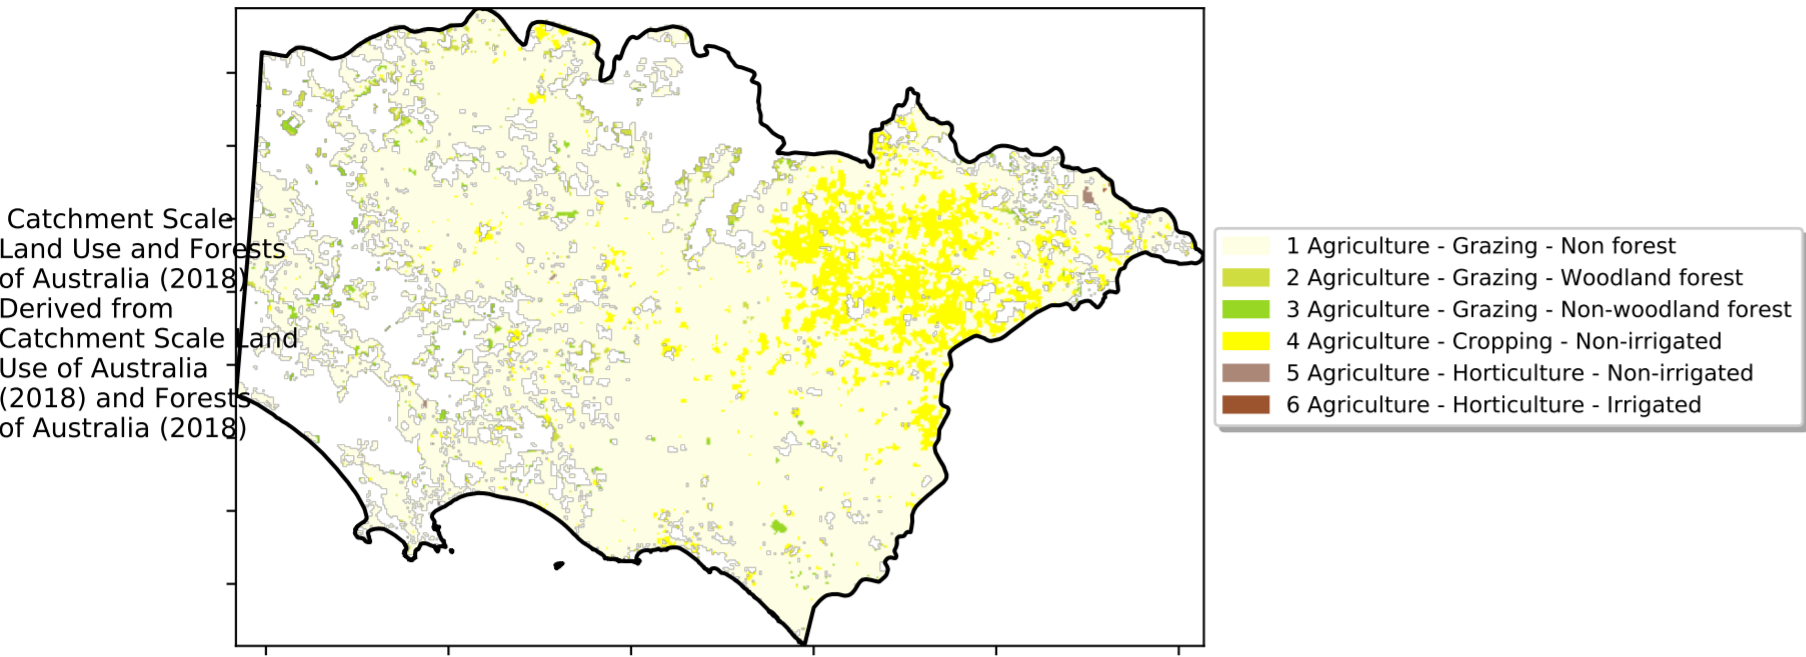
Catchment Scale Land Use and Forests of Australia (2018) Derived from Catchment Scale Land Use of Australia (2018) and Forests of Australia (2018)

1 Agriculture - Grazing - Non forest
2 Agriculture - Grazing - Woodland forest
3 Agriculture - Grazing - Non-woodland forest
4 Agriculture - Cropping - Non-irrigated
5 Agriculture - Horticulture - Non-irrigated
6 Agriculture - Horticulture - Irrigated